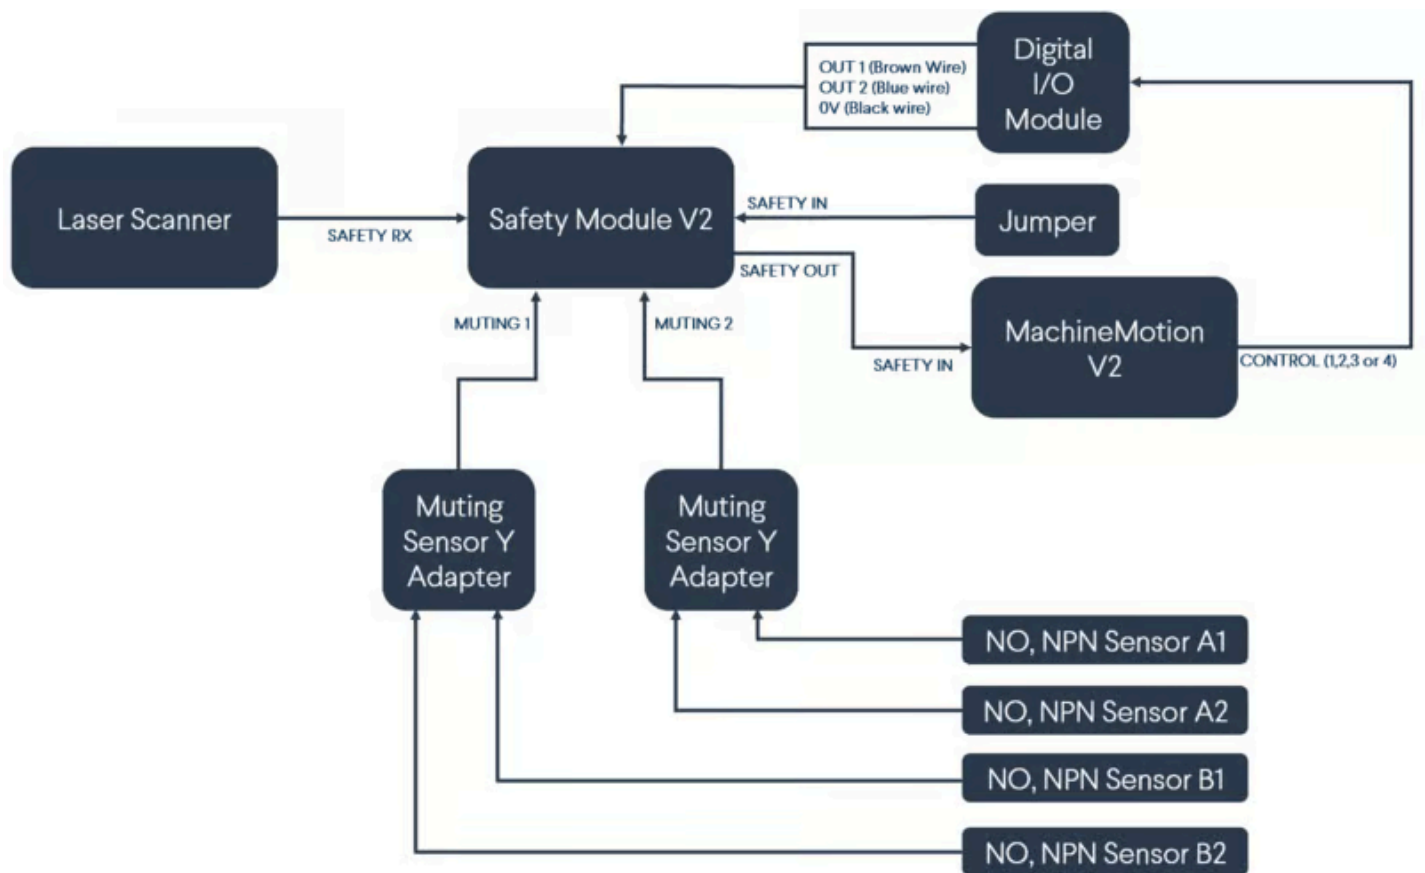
Digital I/O Module

OUT 1 (Brown Wire)
OUT 2 (Blue wire)
0V (Black wire)

Laser Scanner

SAFETY RX

Safety Module V2

SAFETY IN

Jumper

SAFETY OUT

MUTING 1

MUTING 2

SAFETY IN

MachineMotion V2

CONTROL (1,2,3 or 4)

Muting Sensor Y Adapter

Muting Sensor Y Adapter

NO, NPN Sensor A1

NO, NPN Sensor A2

NO, NPN Sensor B1

NO, NPN Sensor B2